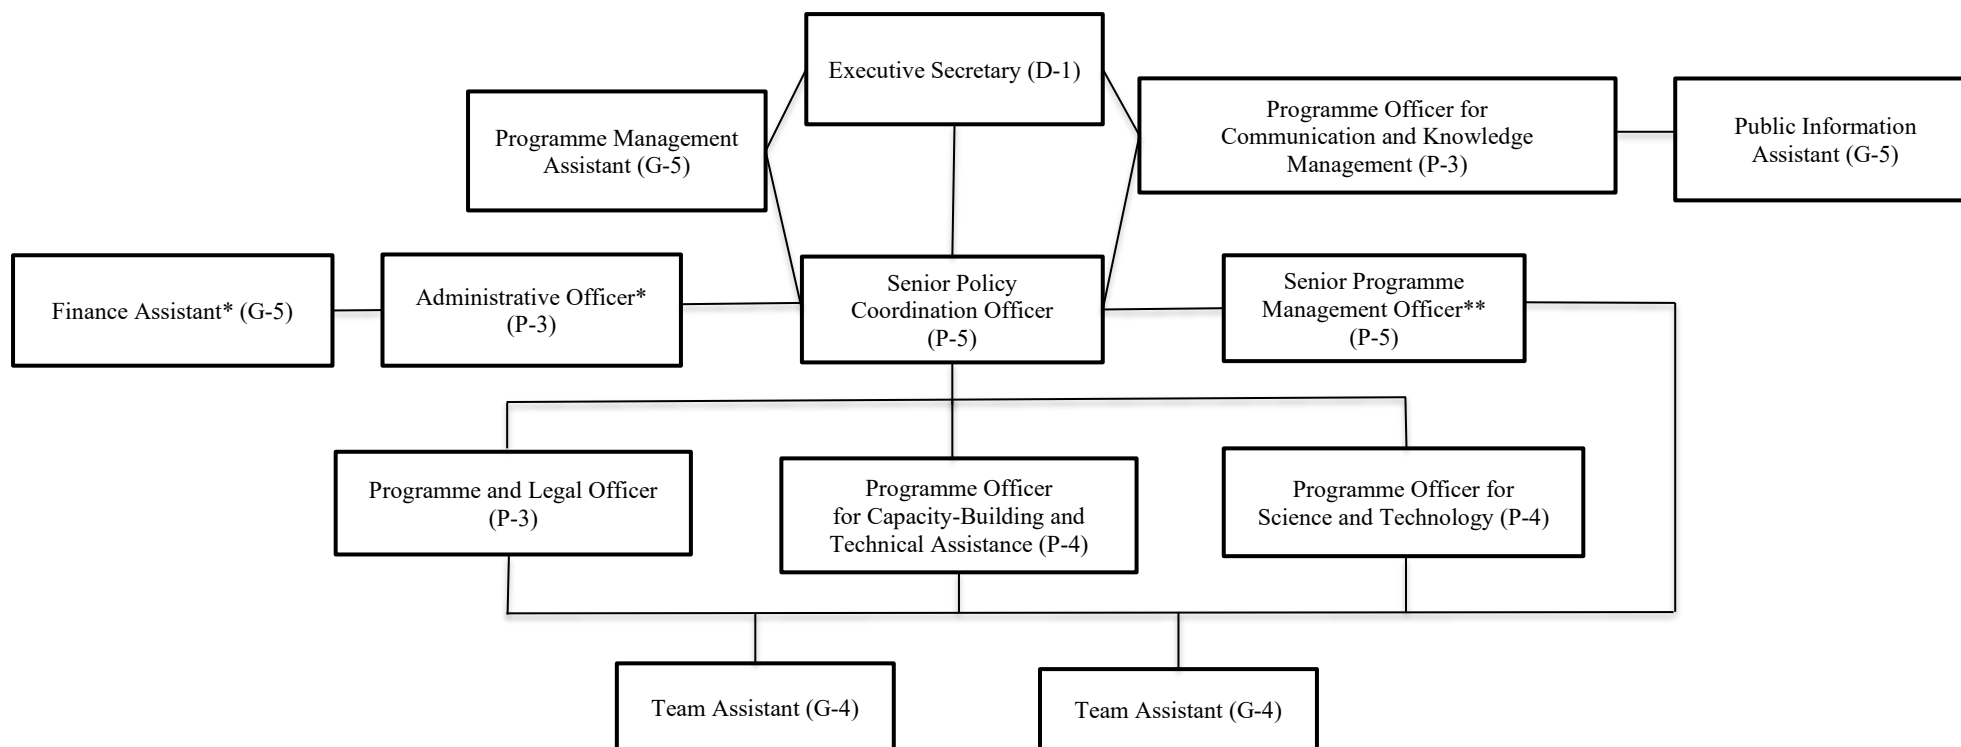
Executive Secretary (D-1)

Programme Management Assistant (G-5)

Programme Officer for Communication and Knowledge Management (P-3)

Public Information Assistant (G-5)

Finance Assistant* (G-5)

Administrative Officer* (P-3)

Senior Policy Coordination Officer (P-5)

Senior Programme Management Officer** (P-5)

Programme and Legal Officer (P-3)

Programme Officer for Capacity-Building and Technical Assistance (P-4)

Programme Officer for Science and Technology (P-4)

Team Assistant (G-4)

Team Assistant (G-4)